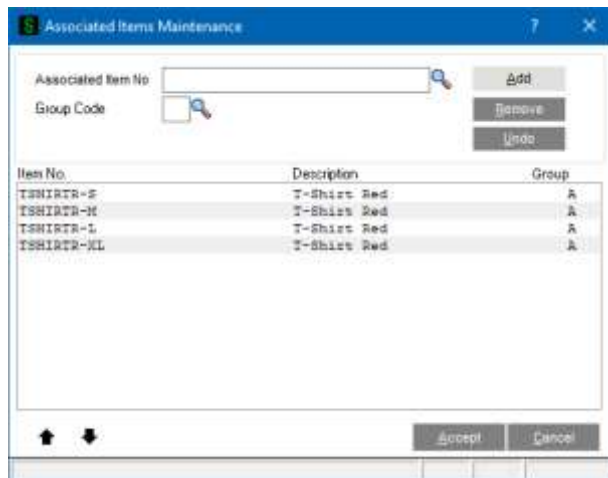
S Associated Items Maintenance ? ✕

Associated Item No
Group Code

Add
Remove
Undo

| Item No. | Description | Group |
|---|---|---|
| TSHIRTR-S | T-Shirt Red | A |
| TSHIRTR-M | T-Shirt Red | A |
| TSHIRTR-L | T-Shirt Red | A |
| TSHIRTR-XL | T-Shirt Red | A |

Accept
Cancel